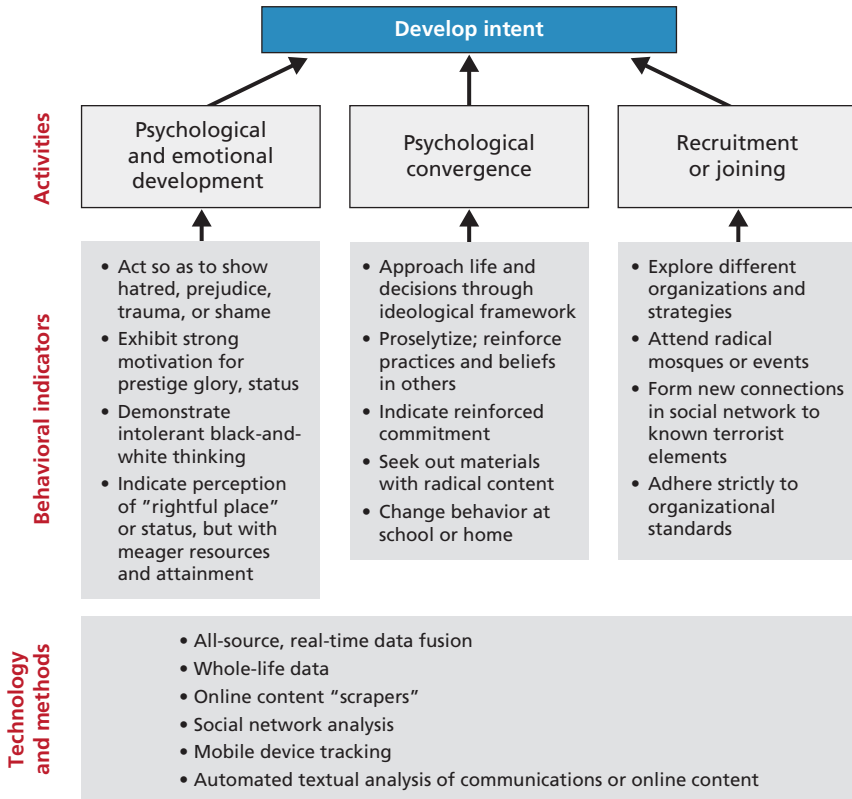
Develop intent

Activities

Psychological and emotional development

Psychological convergence

Recruitment or joining

Behavioral indicators

- Act so as to show hatred, prejudice, trauma, or shame
- Exhibit strong motivation for prestige glory, status
- Demonstrate intolerant black-and-white thinking
- Indicate perception of "rightful place" or status, but with meager resources and attainment

- Approach life and decisions through ideological framework
- Proselytize; reinforce practices and beliefs in others
- Indicate reinforced commitment
- Seek out materials with radical content
- Change behavior at school or home

- Explore different organizations and strategies
- Attend radical mosques or events
- Form new connections in social network to known terrorist elements
- Adhere strictly to organizational standards

Technology and methods

- All-source, real-time data fusion
- Whole-life data
- Online content "scrapers"
- Social network analysis
- Mobile device tracking
- Automated textual analysis of communications or online content